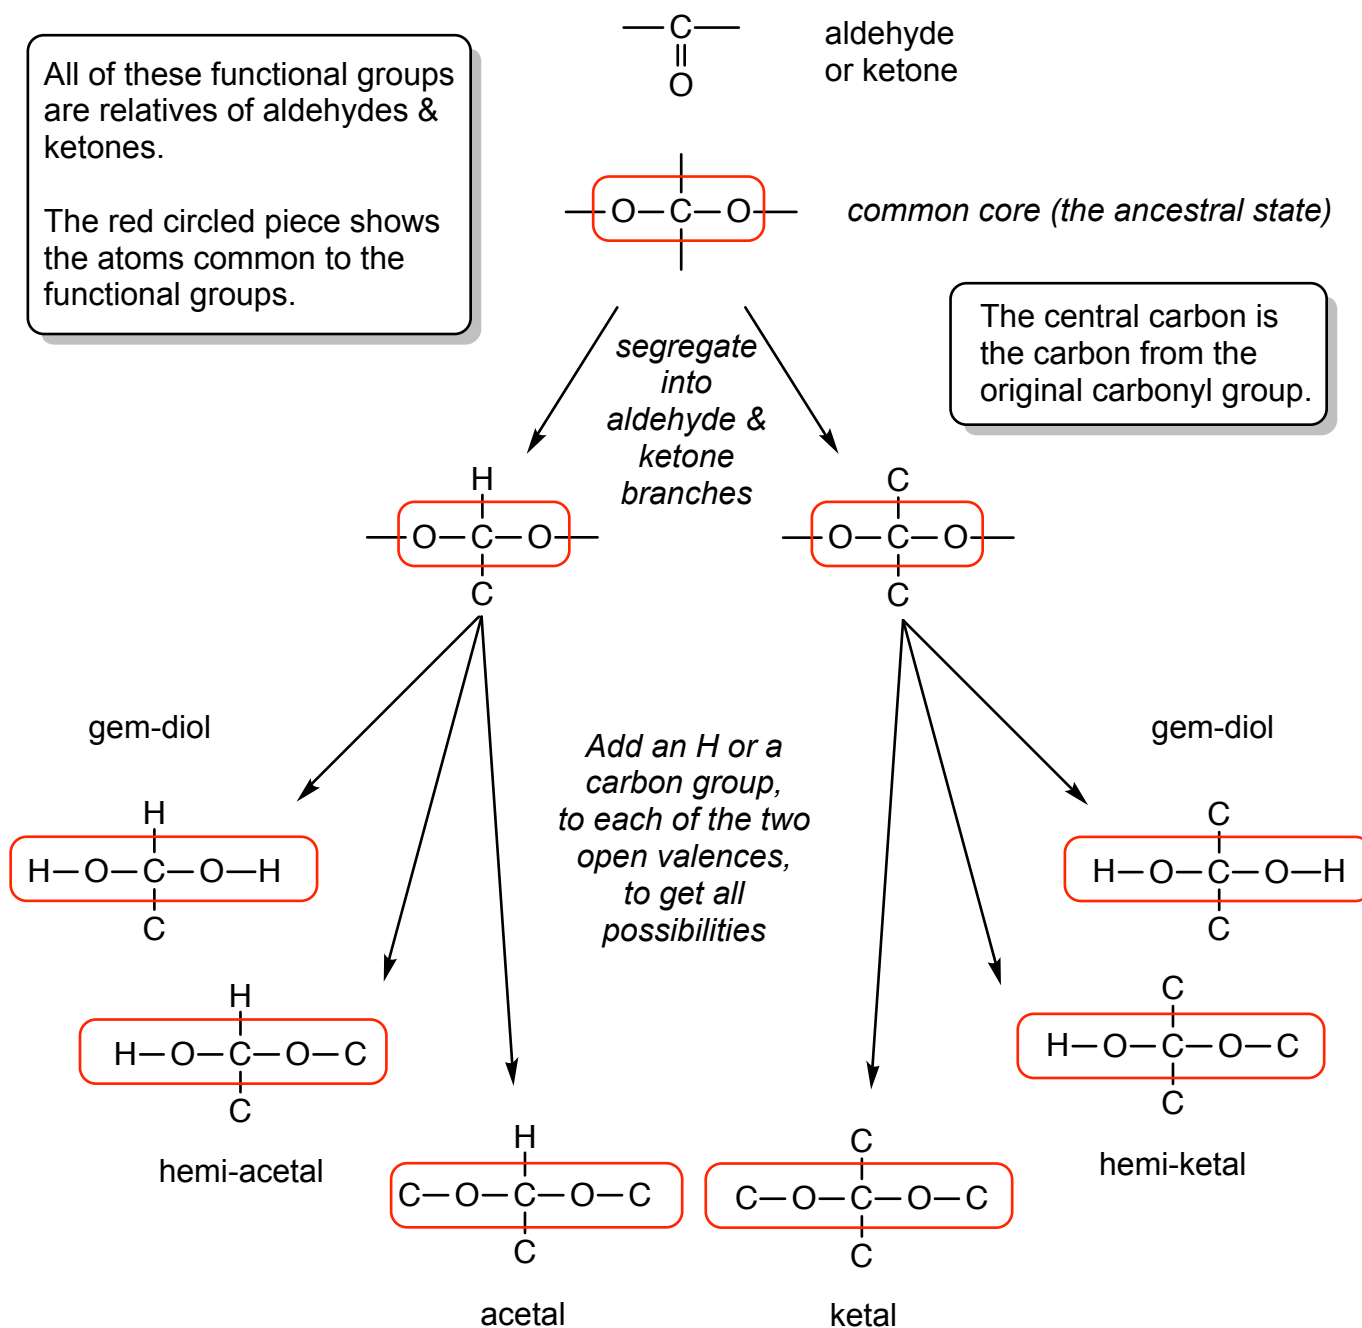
All of these functional groups are relatives of aldehydes & ketones.

The red circled piece shows the atoms common to the functional groups.

—C—
||
O

aldehyde or ketone

—O—C—O—

common core (the ancestral state)

The central carbon is the carbon from the original carbonyl group.

segregate into aldehyde & ketone branches

H
—O—C—O—
C

C
—O—C—O—
C

gem-diol

H
H—O—C—O—H
C

Add an H or a carbon group, to each of the two open valences, to get all possibilities

gem-diol

C
H—O—C—O—H
C

H
H—O—C—O—C
C

hemi-acetal

C
H—O—C—O—C
C

hemi-ketal

H
C—O—C—O—C
C

acetal

C
C—O—C—O—C
C

ketal